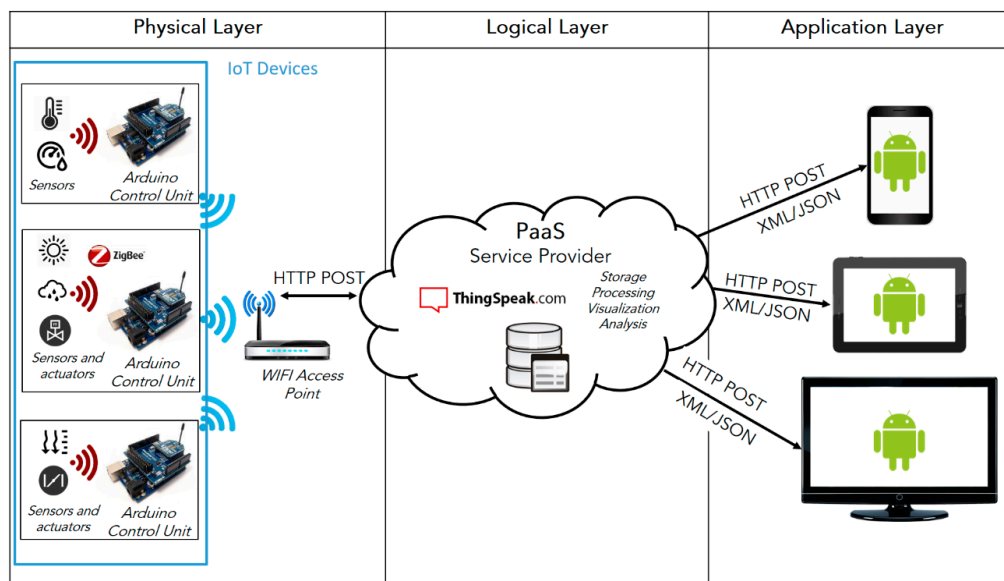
| Physical Layer | Logical Layer | Application Layer |
|---|---|---|

IoT Devices

Sensors
Arduino Control Unit

ZigBee

Sensors and actuators
Arduino Control Unit

Sensors and actuators
Arduino Control Unit

HTTP POST

WIFI Access Point

PaaS
Service Provider

ThingSpeak.com

Storage
Processing
Visualization
Analysis

HTTP POST
XML/JSON

HTTP POST
XML/JSON

HTTP POST
XML/JSON